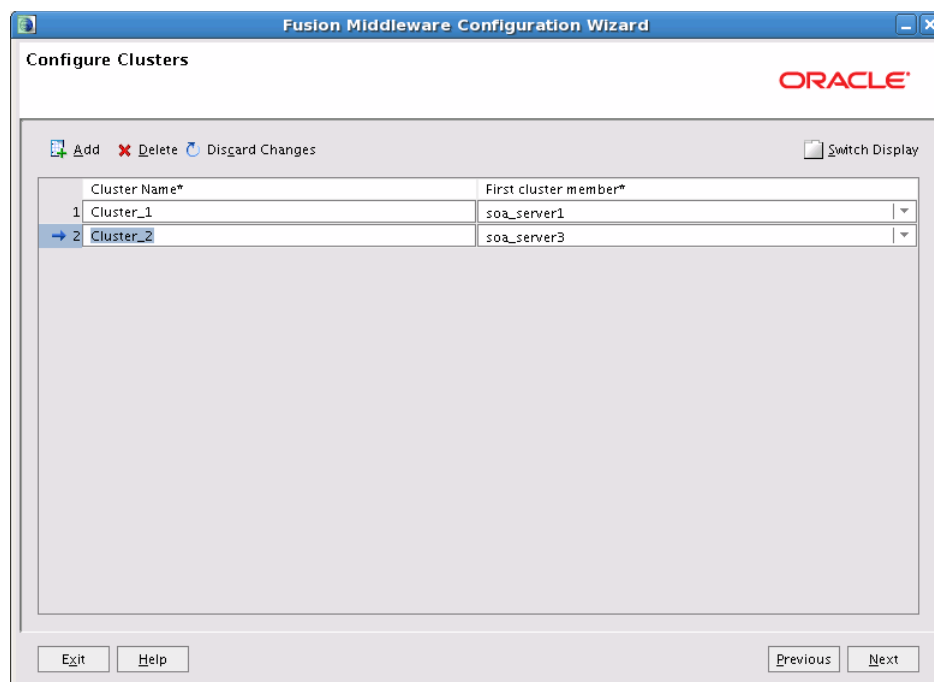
Fusion Middleware Configuration Wizard

Configure Clusters

ORACLE

Add Delete Discard Changes

Switch Display

| | Cluster Name* | First cluster member* |
|---|---|---|
| 1 | Cluster_1 | soa_server1 |
| 2 | Cluster_2 | soa_server3 |

Exit Help

Previous Next